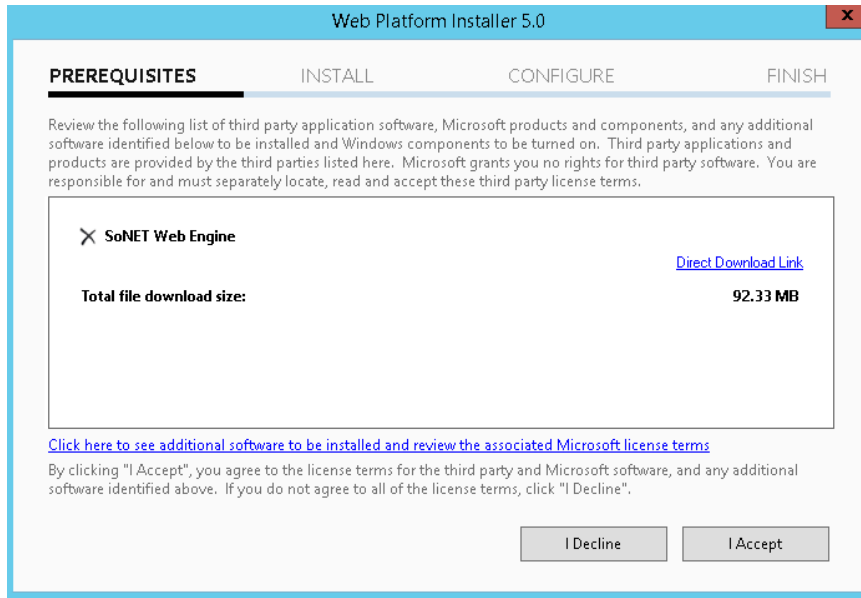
Web Platform Installer 5.0

PREREQUISITES INSTALL CONFIGURE FINISH

Review the following list of third party application software, Microsoft products and components, and any additional software identified below to be installed and Windows components to be turned on. Third party applications and products are provided by the third parties listed here. Microsoft grants you no rights for third party software. You are responsible for and must separately locate, read and accept these third party license terms.

SoNET Web Engine

Direct Download Link

Total file download size: 92.33 MB

Click here to see additional software to be installed and review the associated Microsoft license terms

By clicking "I Accept", you agree to the license terms for the third party and Microsoft software, and any additional software identified above. If you do not agree to all of the license terms, click "I Decline".

I Decline

I Accept